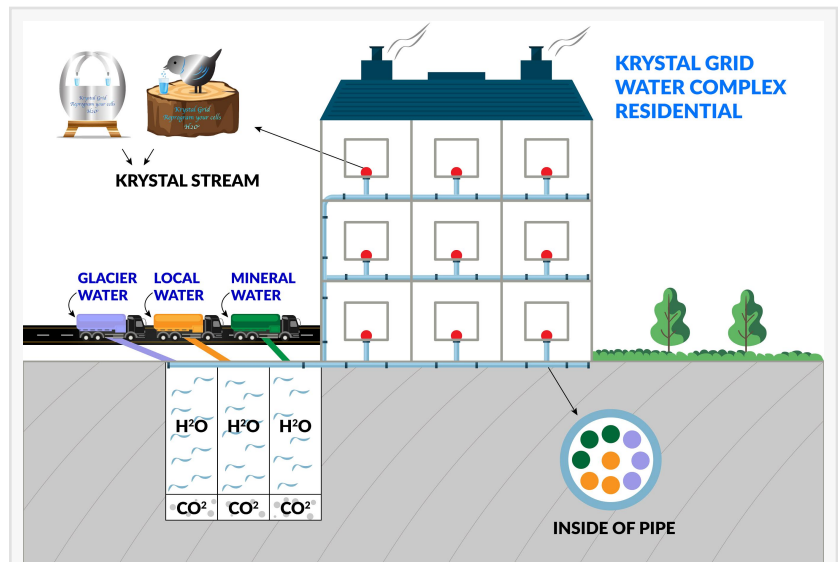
KRYSTAL GRID WATER COMPLEX RESIDENTIAL

Krystal Grid Reprogram your cells H2O

Krystal Grid Reprogram your cells H2O

KRYSTAL STREAM

GLACIER WATER

LOCAL WATER

MINERAL WATER

H²O H²O H²O

CO² CO² CO²

INSIDE OF PIPE